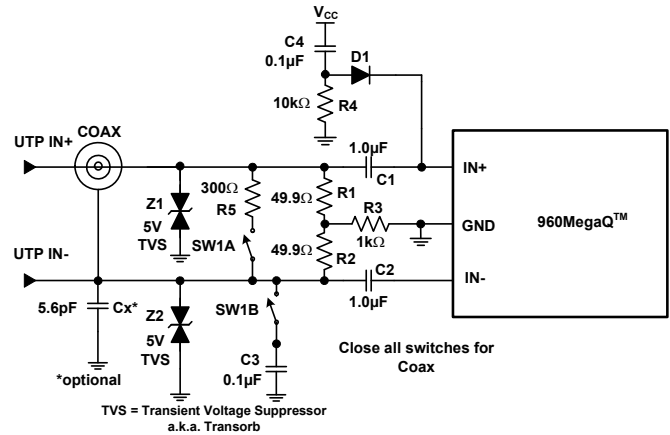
$V_{CC}$

C4
0.1µF

D1

10kΩ

R4

UTP IN+

COAX

1.0µF

C1

IN+

300Ω

R1

49.9Ω

Z1
5V
TVS

R5

R3

GND

960MegaQ™

1kΩ

SW1A

49.9Ω

R2

UTP IN-

C2

IN-

5.6pF

Cx*

1.0µF

SW1B

Z2
5V
TVS

*optional

C3
0.1µF

Close all switches for Coax

TVS = Transient Voltage Suppressor
a.k.a. Transorb